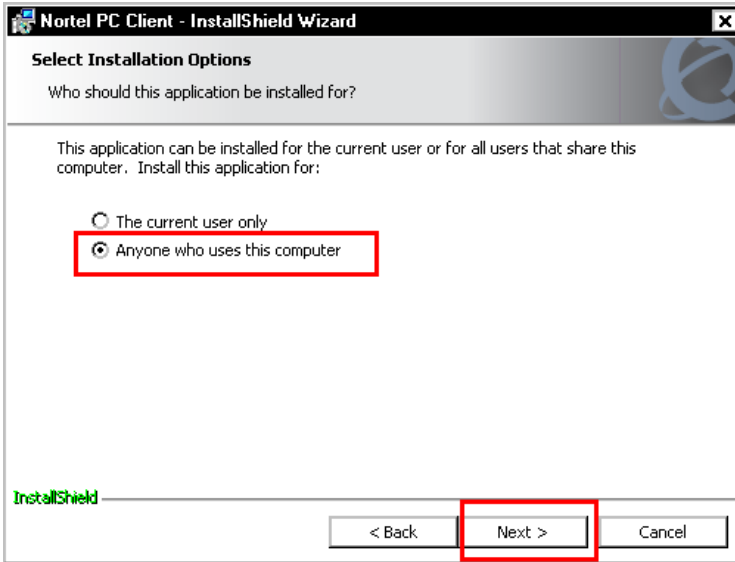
Nortel PC Client - InstallShield Wizard

Select Installation Options

Who should this application be installed for?

This application can be installed for the current user or for all users that share this computer. Install this application for:

The current user only

Anyone who uses this computer

InstallShield

< Back

Next >

Cancel